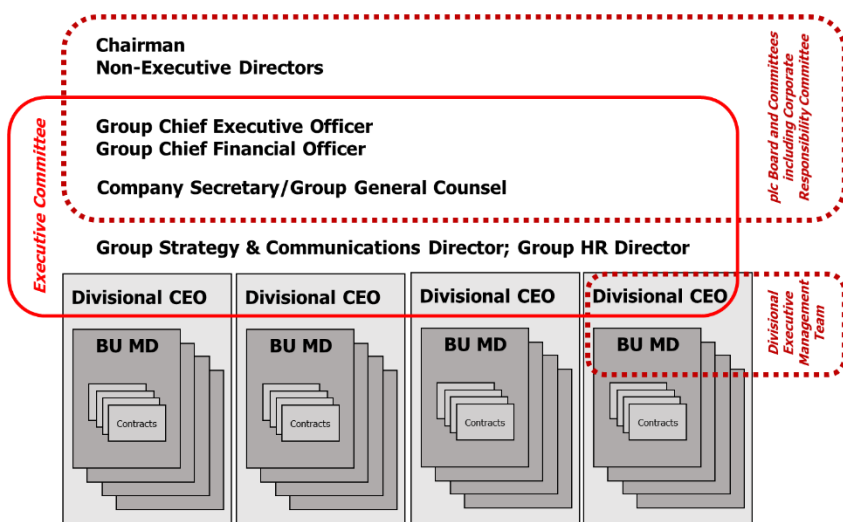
Chairman
Non-Executive Directors

Group Chief Executive Officer
Group Chief Financial Officer

Company Secretary/Group General Counsel

Group Strategy & Communications Director; Group HR Director

plc Board and Committees including Corporate Responsibility Committee

Executive Committee

Divisional CEO
BU MD
Contracts

Divisional CEO
BU MD
Contracts

Divisional CEO
BU MD
Contracts

Divisional CEO
BU MD
Contracts

Divisional Executive Management Team